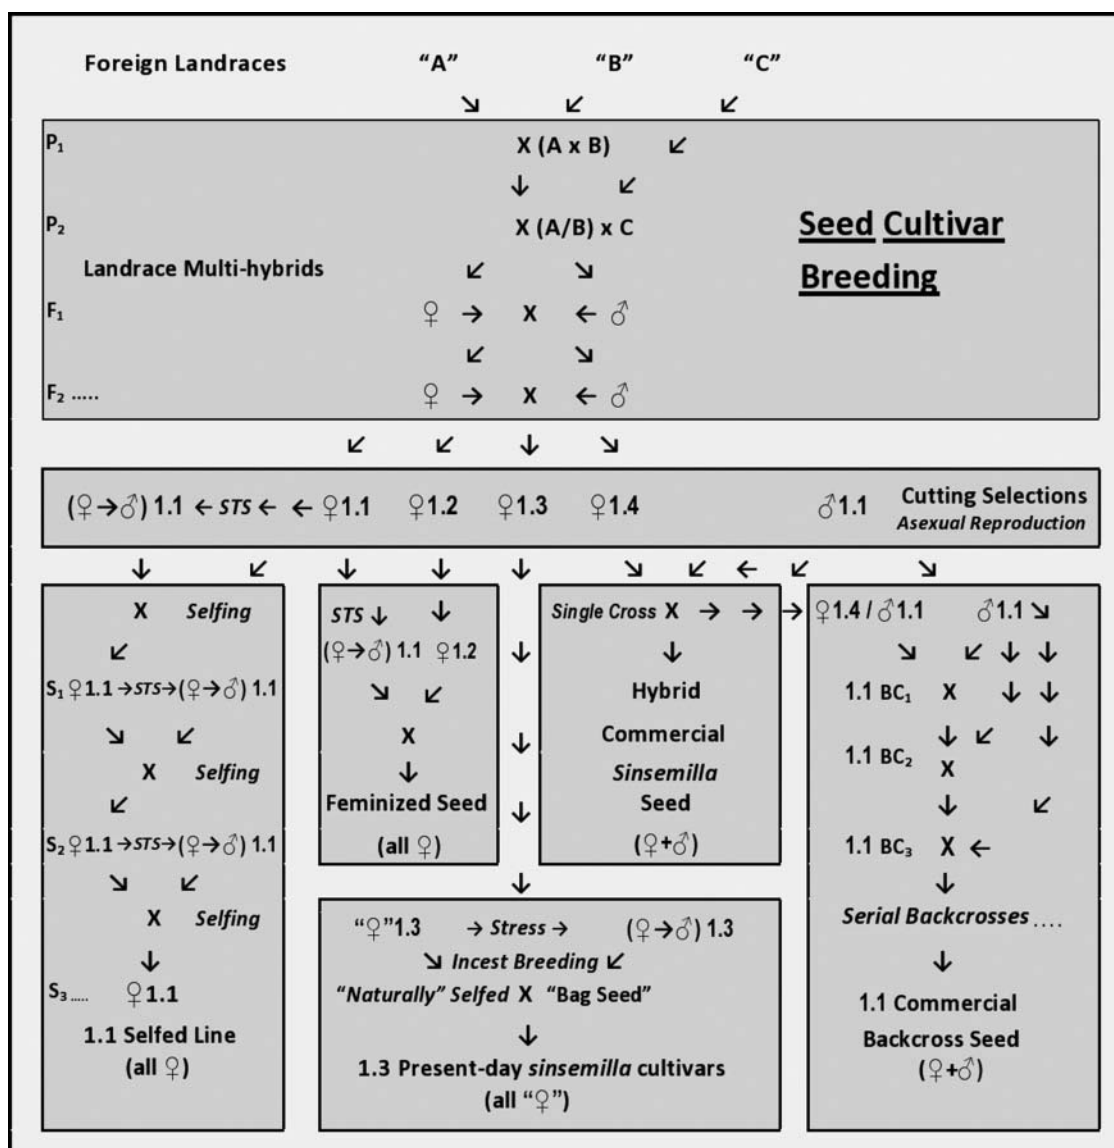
Foreign Landraces "A" "B" "C"

↘ ↙ ↙

$P_1$ X (A x B) ↙

↓ ↙

$P_2$ X (A/B) x C

Seed Cultivar Breeding

Landrace Multi-hybrids ↙ ↘

$F_1$ ♀ → X ← ♂

↙ ↘

$F_2$ ..... ♀ → X ← ♂

↙ ↙ ↓ ↘

(♀→♂) 1.1 ← STS ← ← ♀1.1 ♀1.2 ♀1.3 ♀1.4 ♂1.1 Cutting Selections Asexual Reproduction

↓ ↙ ↓ ↓ ↓ ↘ ↙ ← ↙ ↘

X Selfing
↙
$S_1$ ♀1.1 →STS→(♀→♂) 1.1
↘ ↙
X Selfing
↙
$S_2$ ♀1.1 →STS→(♀→♂) 1.1
↘ ↙
X Selfing
↓
$S_3$..... ♀1.1
1.1 Selfed Line
(all ♀)

STS ↓ ↓
(♀→♂) 1.1 ♀1.2
↘ ↙
X
↓
Feminized Seed
(all ♀)

↓ ↓ ↓ ↓

Single Cross X → →
↓
Hybrid
Commercial
Sinsemilla
Seed
(♀+♂)

→ ♀1.4 / ♂1.1 ♂1.1 ↘
↘ ↙ ↓ ↓
1.1 $BC_1$ X ↓ ↓
↓ ↙ ↓
1.1 $BC_2$ X
↓ ↙
1.1 $BC_3$ X ←
↓
Serial Backcrosses ....
↓
1.1 Commercial
Backcross Seed
(♀+♂)

"♀"1.3 → Stress → (♀→♂) 1.3
↘ Incest Breeding ↙
"Naturally" Selfed X "Bag Seed"
↓
1.3 Present-day sinsemilla cultivars
(all "♀")